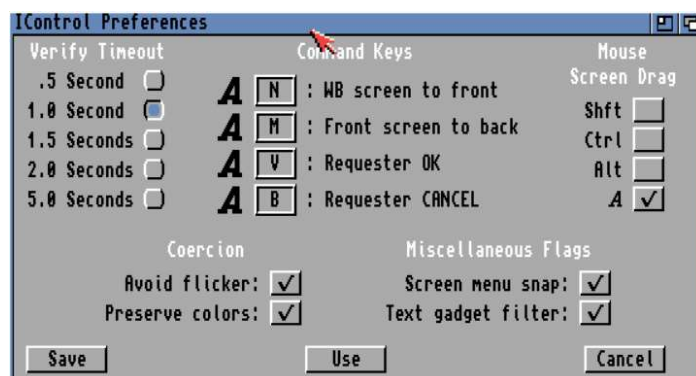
IControl Preferences

Verify Timeout
.5 Second
1.0 Second
1.5 Seconds
2.0 Seconds
5.0 Seconds

Command Keys
A N : WB screen to front
A M : Front screen to back
A V : Requester OK
A B : Requester CANCEL

Mouse
Screen Drag
Shft
Ctrl
Alt
A ✓

Coercion
Avoid flicker: ✓
Preserve colors: ✓

Miscellaneous Flags
Screen menu snap: ✓
Text gadget filter: ✓

Save
Use
Cancel